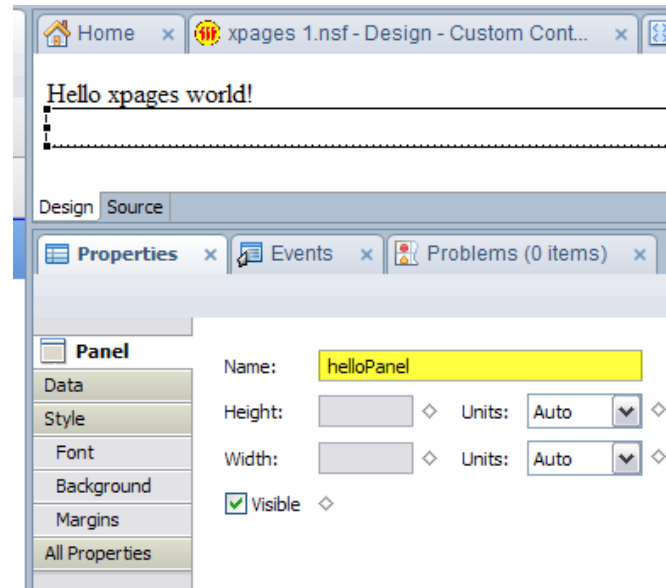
Home ×
xpages 1.nsf - Design - Custom Cont... ×

Hello xpages world!

Design Source

Properties × Events × Problems (0 items) ×

Panel
Data
Style
Font
Background
Margins
All Properties

Name: helloPanel
Height: Units: Auto
Width: Units: Auto
Visible